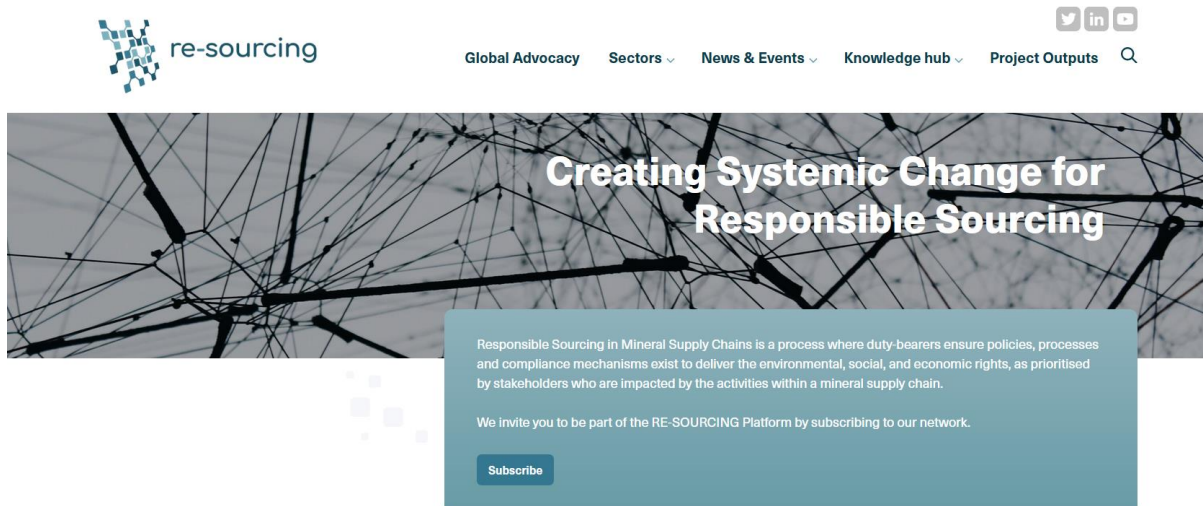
re-sourcing

Global Advocacy Sectors News & Events Knowledge hub Project Outputs

Creating Systemic Change for Responsible Sourcing

Responsible Sourcing in Mineral Supply Chains is a process where duty-bearers ensure policies, processes and compliance mechanisms exist to deliver the environmental, social, and economic rights, as prioritised by stakeholders who are impacted by the activities within a mineral supply chain.

We invite you to be part of the RE-SOURCING Platform by subscribing to our network.

Subscribe